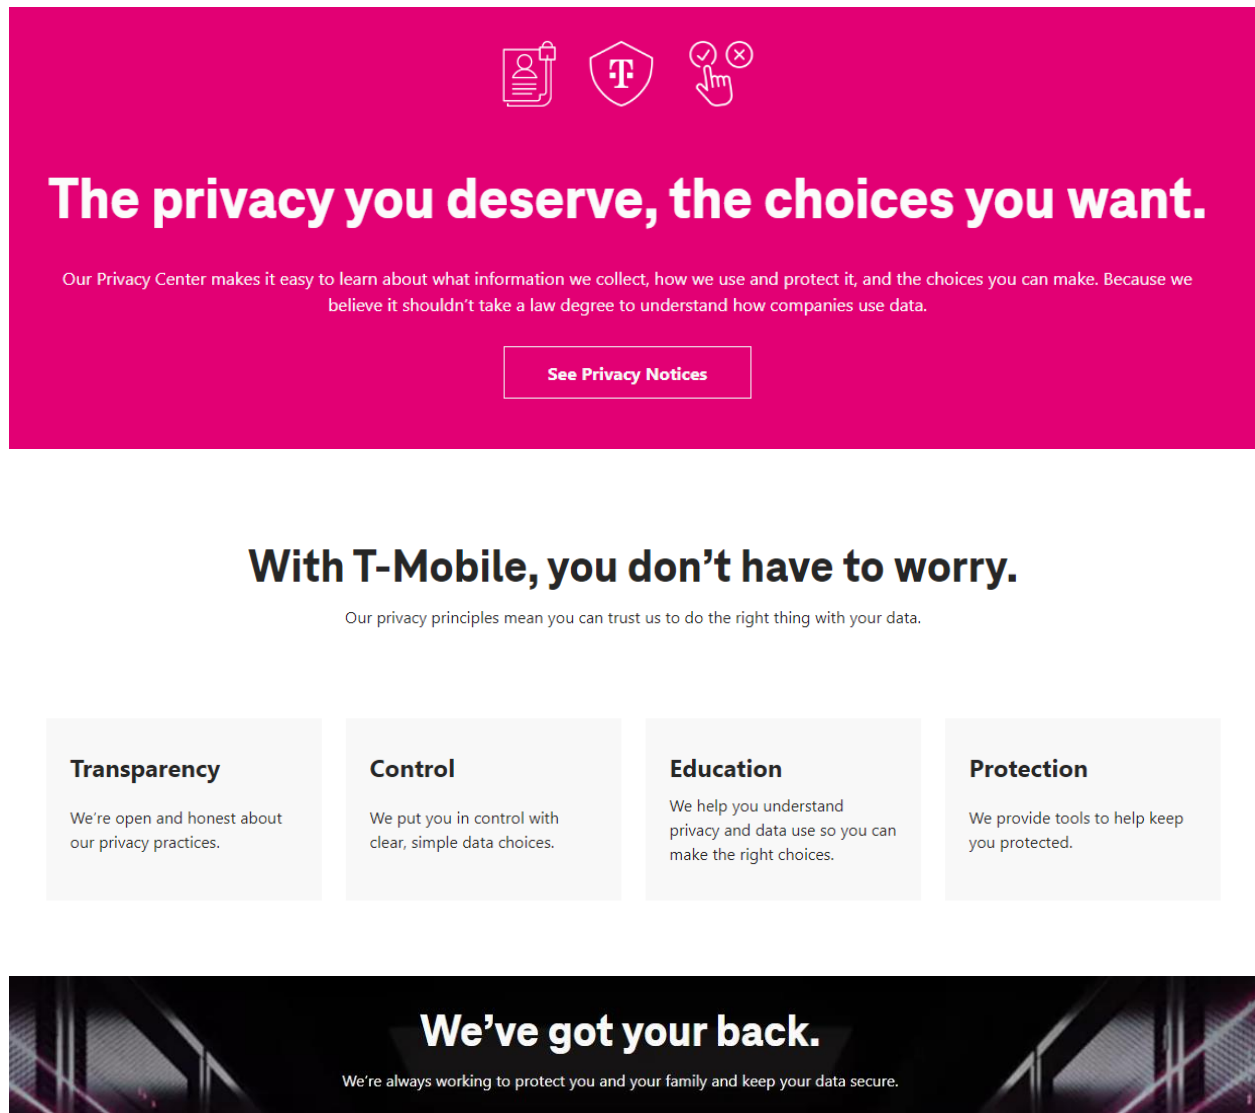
The privacy you deserve, the choices you want.

Our Privacy Center makes it easy to learn about what information we collect, how we use and protect it, and the choices you can make. Because we believe it shouldn't take a law degree to understand how companies use data.

See Privacy Notices

With T-Mobile, you don't have to worry.

Our privacy principles mean you can trust us to do the right thing with your data.

Transparency

We're open and honest about our privacy practices.

Control

We put you in control with clear, simple data choices.

Education

We help you understand privacy and data use so you can make the right choices.

Protection

We provide tools to help keep you protected.

We've got your back.

We're always working to protect you and your family and keep your data secure.